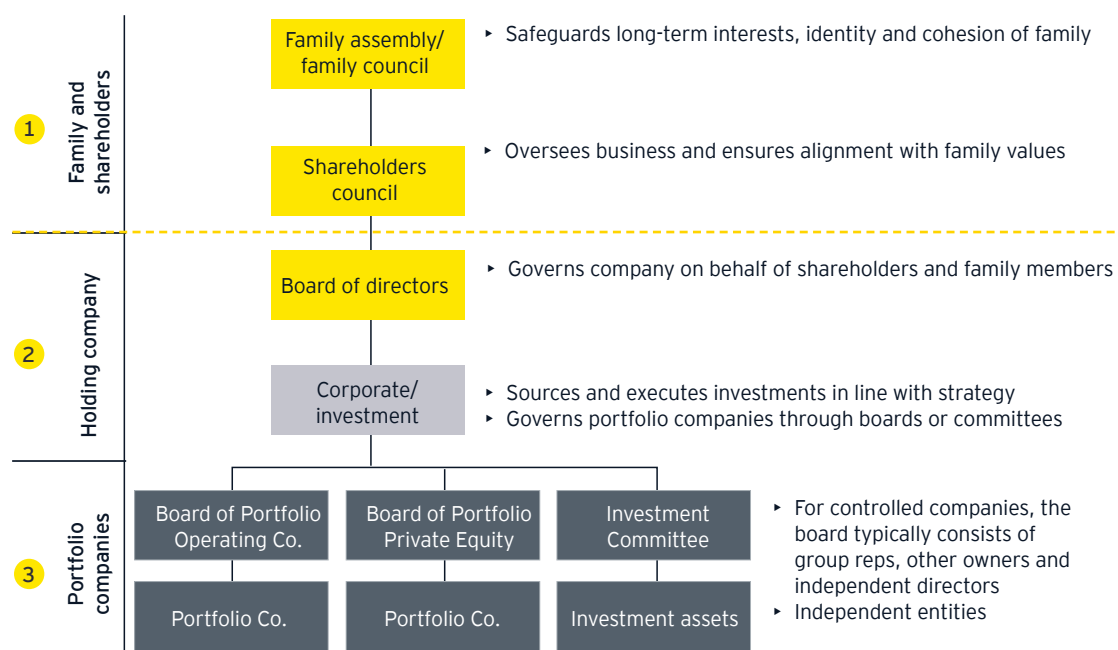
1

Family and shareholders

Family assembly/ family council

‣ Safeguards long-term interests, identity and cohesion of family

Shareholders council

‣ Oversees business and ensures alignment with family values

2

Holding company

Board of directors

‣ Governs company on behalf of shareholders and family members

Corporate/ investment

‣ Sources and executes investments in line with strategy
‣ Governs portfolio companies through boards or committees

3

Portfolio companies

Board of Portfolio Operating Co.

Board of Portfolio Private Equity

Investment Committee

Portfolio Co.

Portfolio Co.

Investment assets

‣ For controlled companies, the board typically consists of group reps, other owners and independent directors
‣ Independent entities